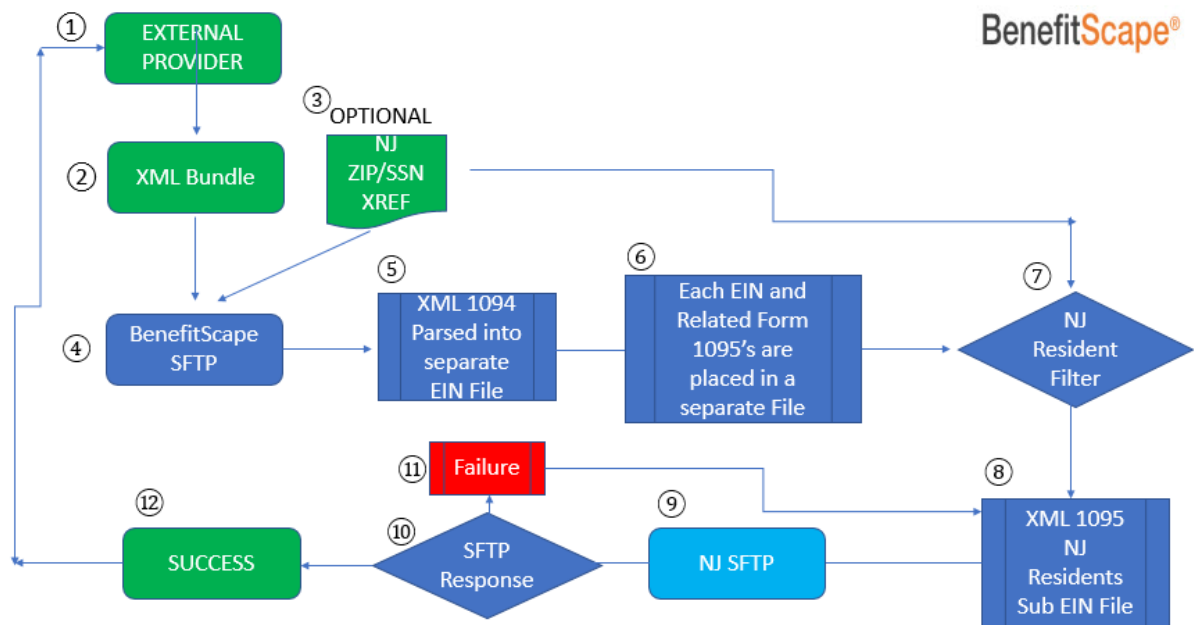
BenefitScape®

① EXTERNAL PROVIDER

② XML Bundle

③ OPTIONAL
NJ ZIP/SSN XREF

④ BenefitScape SFTP

⑤ XML 1094 Parsed into separate EIN File

⑥ Each EIN and Related Form 1095's are placed in a separate File

⑦ NJ Resident Filter

⑧ XML 1095 NJ Residents Sub EIN File

⑨ NJ SFTP

⑩ SFTP Response

⑪ Failure

⑫ SUCCESS